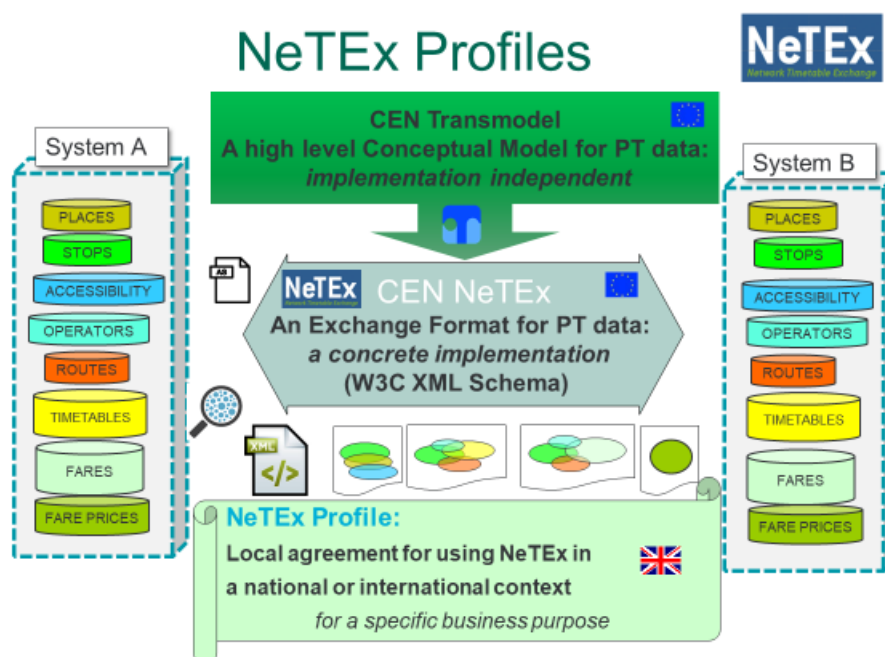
NeTEx Profiles

NeTEx
Network Timetable Exchange

CEN Transmodel
A high level Conceptual Model for PT data:
*implementation independent*

System A

PLACES
STOPS
ACCESSIBILITY
OPERATORS
ROUTES
TIMETABLES
FARES
FARE PRICES

NeTEx CEN NeTEx
An Exchange Format for PT data:
*a concrete implementation*
(W3C XML Schema)

XML

System B

PLACES
STOPS
ACCESSIBILITY
OPERATORS
ROUTES
TIMETABLES
FARES
FARE PRICES

NeTEx Profile:
Local agreement for using NeTEx in a national or international context
*for a specific business purpose*